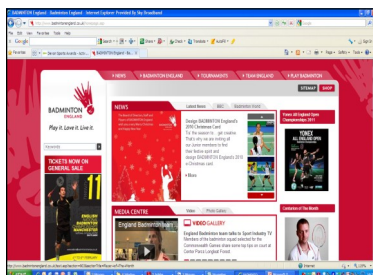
BADMINTON England - Badminton England - Internet Explorer Provided by Sky Broadband

http://www.badmintonengland.co.uk/

File Edit View Favorites Tools Help

Google

Favorites

BADMINTON England - Ba...

NEWS BADMINTON ENGLAND TOURNAMENTS TEAM ENGLAND PLAY BADMINTON

SITEMAP SHOP

BADMINTON England

Play it. Love it. Live it.

Keywords

TICKETS NOW ON GENERAL SALE

11

NEWS

Latest News BEC Badminton Friend

Design BADMINTON England's 2010 Christmas Card

For the season to... get creative. That's why we are inviting all our Junior members to find their festive spirit and design BADMINTON England's 2010 Christmas card.

More

Yonex All England Open Championships 2011

YONEX

MEDIA CENTRE

Video Photo Gallery

VIDEO GALLERY

England Badminton team talks to Sport Industry TV

Members of the badminton squad selected for the Commonwealth Games share some top tips on court at Centre Parcs Longleat Forest

England Badminton team

Centenarian of the Month

Internet